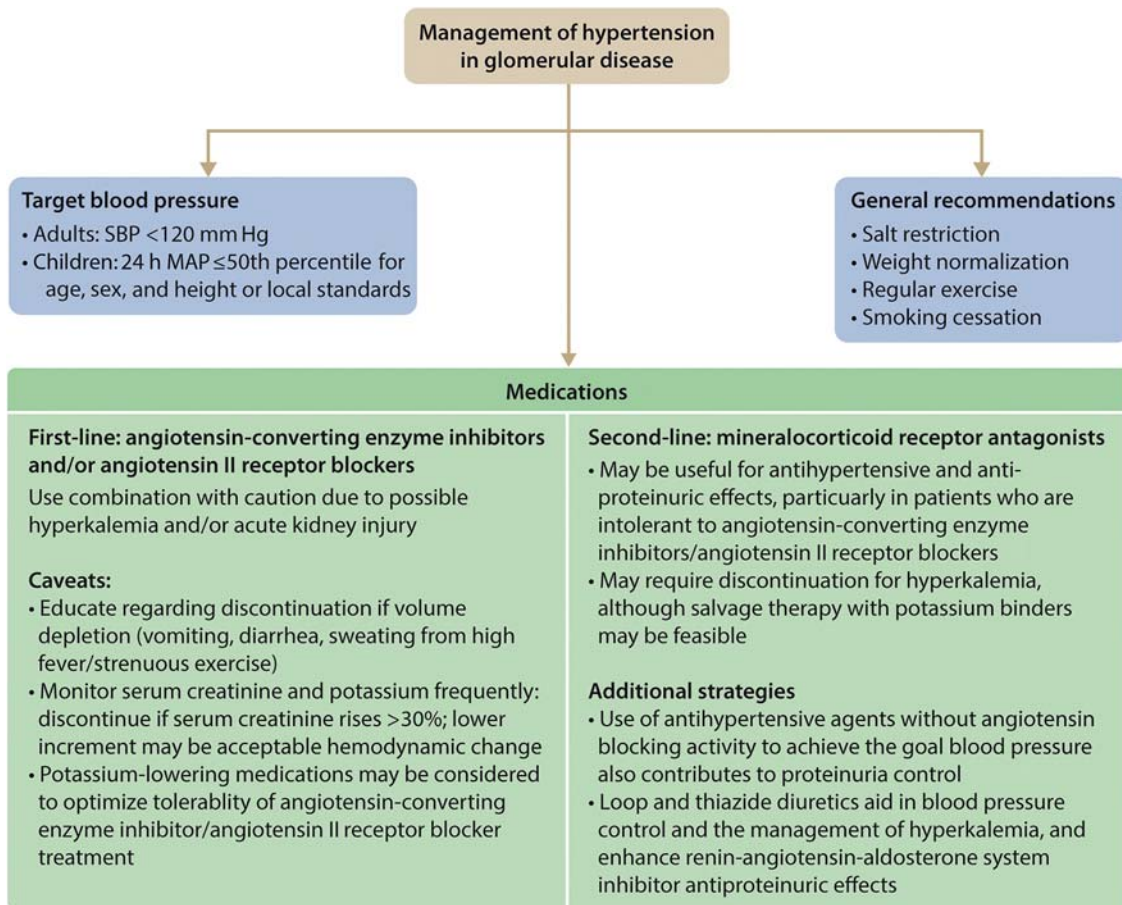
Management of hypertension in glomerular disease

Target blood pressure
• Adults: SBP <120 mm Hg
• Children: 24 h MAP ≤50th percentile for age, sex, and height or local standards

General recommendations
• Salt restriction
• Weight normalization
• Regular exercise
• Smoking cessation

Medications

First-line: angiotensin-converting enzyme inhibitors and/or angiotensin II receptor blockers
Use combination with caution due to possible hyperkalemia and/or acute kidney injury

Caveats:
• Educate regarding discontinuation if volume depletion (vomiting, diarrhea, sweating from high fever/strenuous exercise)
• Monitor serum creatinine and potassium frequently: discontinue if serum creatinine rises >30%; lower increment may be acceptable hemodynamic change
• Potassium-lowering medications may be considered to optimize tolerablity of angiotensin-converting enzyme inhibitor/angiotensin II receptor blocker treatment

Second-line: mineralocorticoid receptor antagonists
• May be useful for antihypertensive and anti-proteinuric effects, particularly in patients who are intolerant to angiotensin-converting enzyme inhibitors/angiotensin II receptor blockers
• May require discontinuation for hyperkalemia, although salvage therapy with potassium binders may be feasible

Additional strategies
• Use of antihypertensive agents without angiotensin blocking activity to achieve the goal blood pressure also contributes to proteinuria control
• Loop and thiazide diuretics aid in blood pressure control and the management of hyperkalemia, and enhance renin-angiotensin-aldosterone system inhibitor antiproteinuric effects